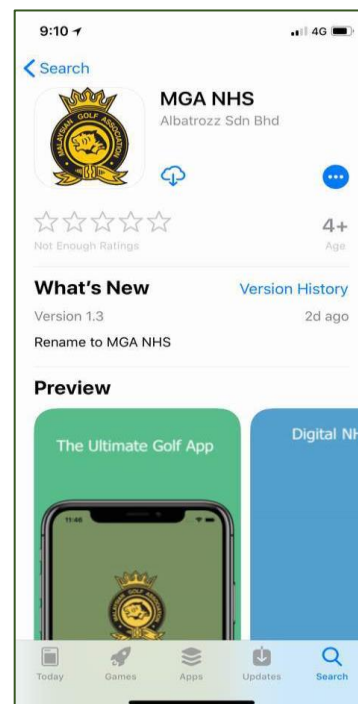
9:10

4G

Search

MALAYSIAN GOLF ASSOCIATION

MGA NHS

Albatrozz Sdn Bhd

Not Enough Ratings

4+

Age

What's New

Version History

Version 1.3

2d ago

Rename to MGA NHS

Preview

The Ultimate Golf App

11:46

Digital N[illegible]

Today

Games

Apps

Updates

Search